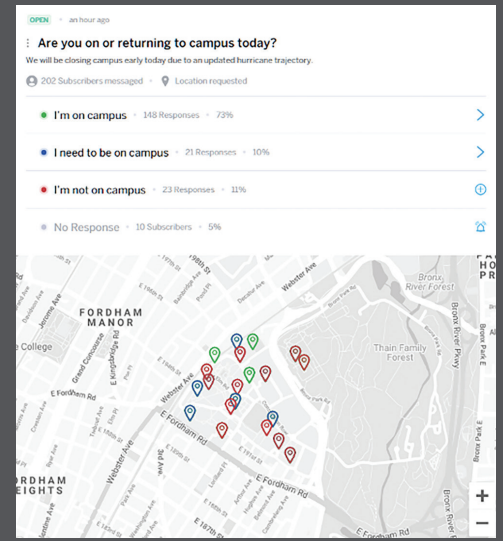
OPEN • an hour ago

Are you on or returning to campus today?

We will be closing campus early today due to an updated hurricane trajectory.

202 Subscribers messaged • Location requested

I'm on campus • 148 Responses • 73%

I need to be on campus • 21 Responses • 10%

I'm not on campus • 23 Responses • 11%

No Response • 10 Subscribers • 5%

FORDHAM MANOR

College

Jerome Ave

Grand Concourse

E Kingsbridge Rd

E Fordham Rd

Webster Ave

E Fordham Rd

3rd Ave

Bronx River Forest

Thain Family Forest

Bronx River Pkwy

Bronx Park E

E 187th St

RDHAM EIGHTS

+

−